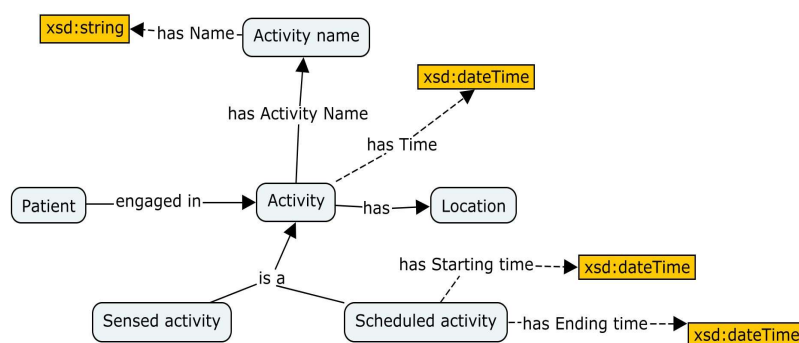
xsd:string
has Name
Activity name
xsd:dateTime
has Activity Name
has Time
Patient
engaged in
Activity
has
Location
has Starting time
xsd:dateTime
is a
Sensed activity
Scheduled activity
has Ending time
xsd:dateTime